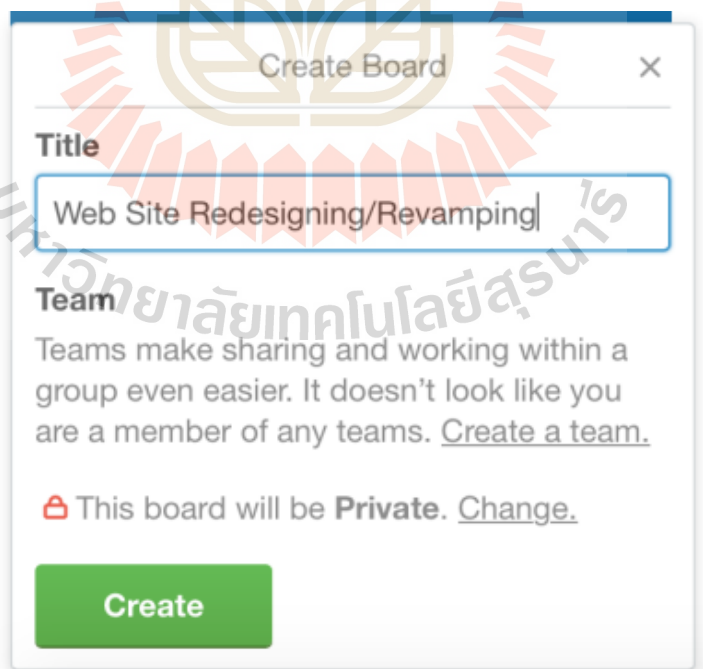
Create Board ×

Title

Web Site Redesigning/Revamping

Team

Teams make sharing and working within a group even easier. It doesn't look like you are a member of any teams. Create a team.

This board will be **Private**. Change.

Create

มหาวิทยาลัยเทคโนโลยีสุรนารี